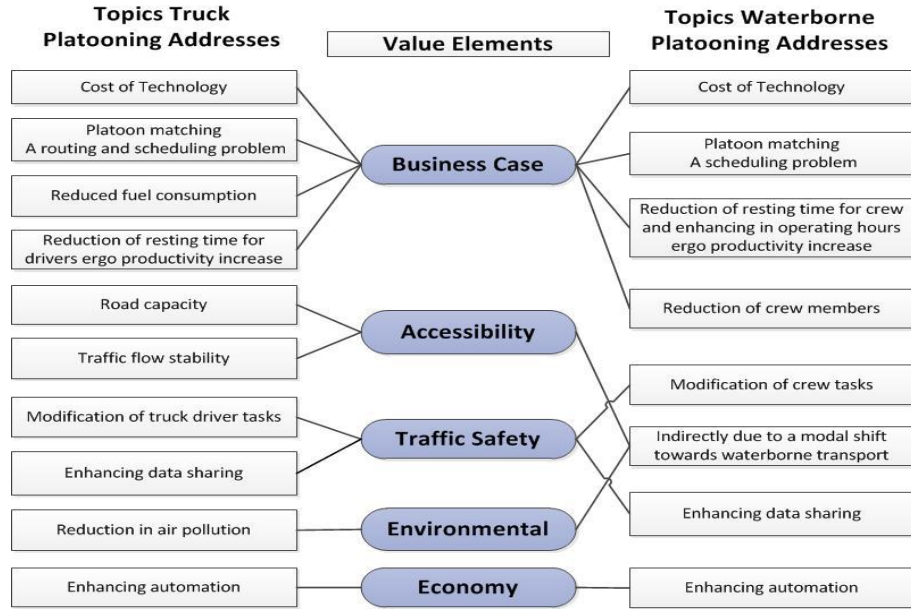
Topics Truck Platooning Addresses

Value Elements

Topics Waterborne Platooning Addresses

Cost of Technology

Platoon matching
A routing and scheduling problem

Reduced fuel consumption

Reduction of resting time for drivers ergo productivity increase

Business Case

Cost of Technology

Platoon matching
A scheduling problem

Reduction of resting time for crew and enhancing in operating hours ergo productivity increase

Reduction of crew members

Road capacity

Traffic flow stability

Accessibility

Modification of truck driver tasks

Enhancing data sharing

Traffic Safety

Modification of crew tasks

Indirectly due to a modal shift towards waterborne transport

Reduction in air pollution

Environmental

Enhancing data sharing

Enhancing automation

Economy

Enhancing automation